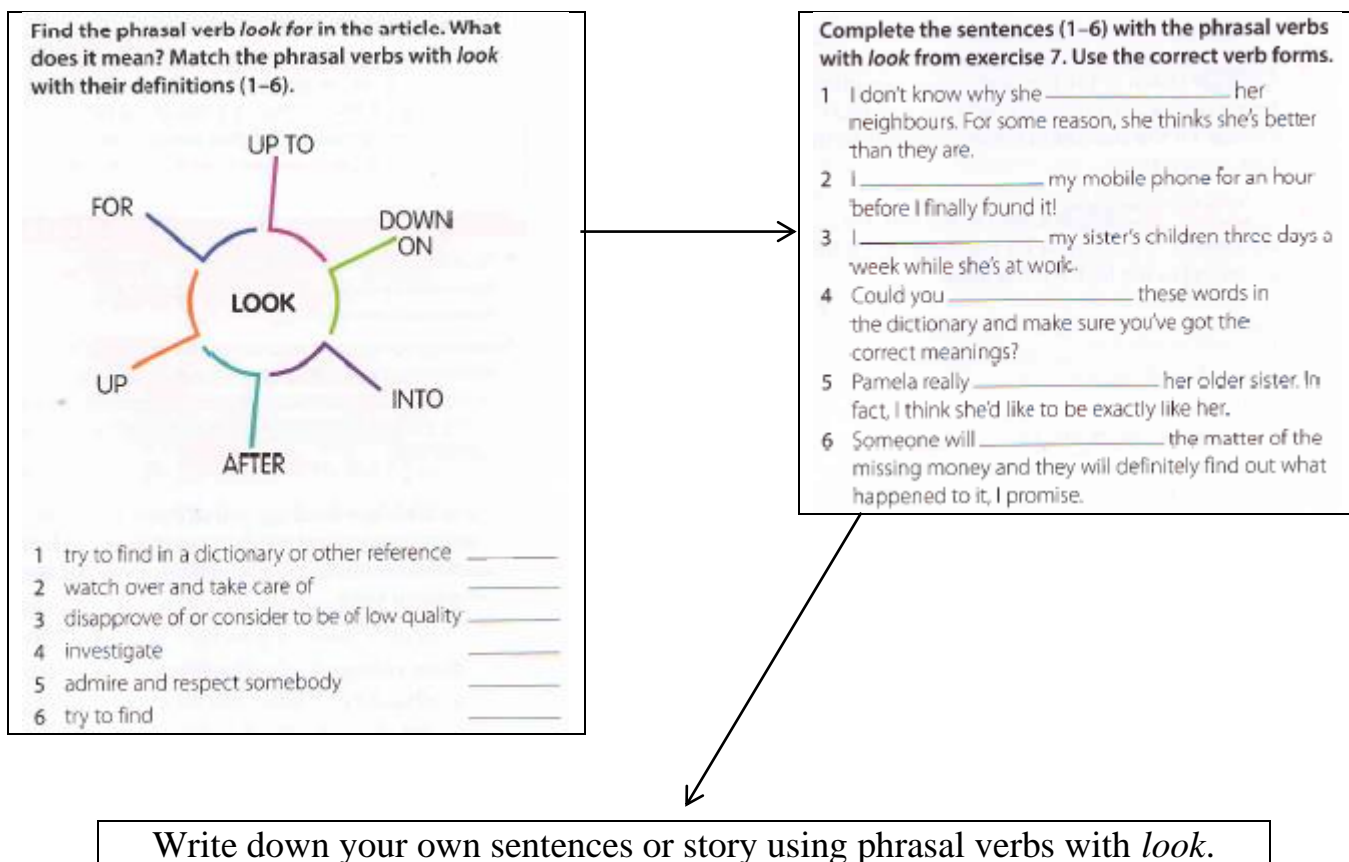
Find the phrasal verb *look for* in the article. What does it mean? Match the phrasal verbs with *look* with their definitions (1–6).

UP TO

FOR

DOWN ON

LOOK

UP

INTO

AFTER

1 try to find in a dictionary or other reference \_\_\_\_\_\_
2 watch over and take care of \_\_\_\_\_\_
3 disapprove of or consider to be of low quality \_\_\_\_\_\_
4 investigate \_\_\_\_\_\_
5 admire and respect somebody \_\_\_\_\_\_
6 try to find \_\_\_\_\_\_

Complete the sentences (1–6) with the phrasal verbs with *look* from exercise 7. Use the correct verb forms.

1 I don't know why she \_\_\_\_\_\_ her neighbours. For some reason, she thinks she's better than they are.
2 I \_\_\_\_\_\_ my mobile phone for an hour before I finally found it!
3 I \_\_\_\_\_\_ my sister's children three days a week while she's at work.
4 Could you \_\_\_\_\_\_ these words in the dictionary and make sure you've got the correct meanings?
5 Pamela really \_\_\_\_\_\_ her older sister. In fact, I think she'd like to be exactly like her.
6 Someone will \_\_\_\_\_\_ the matter of the missing money and they will definitely find out what happened to it, I promise.

Write down your own sentences or story using phrasal verbs with *look*.